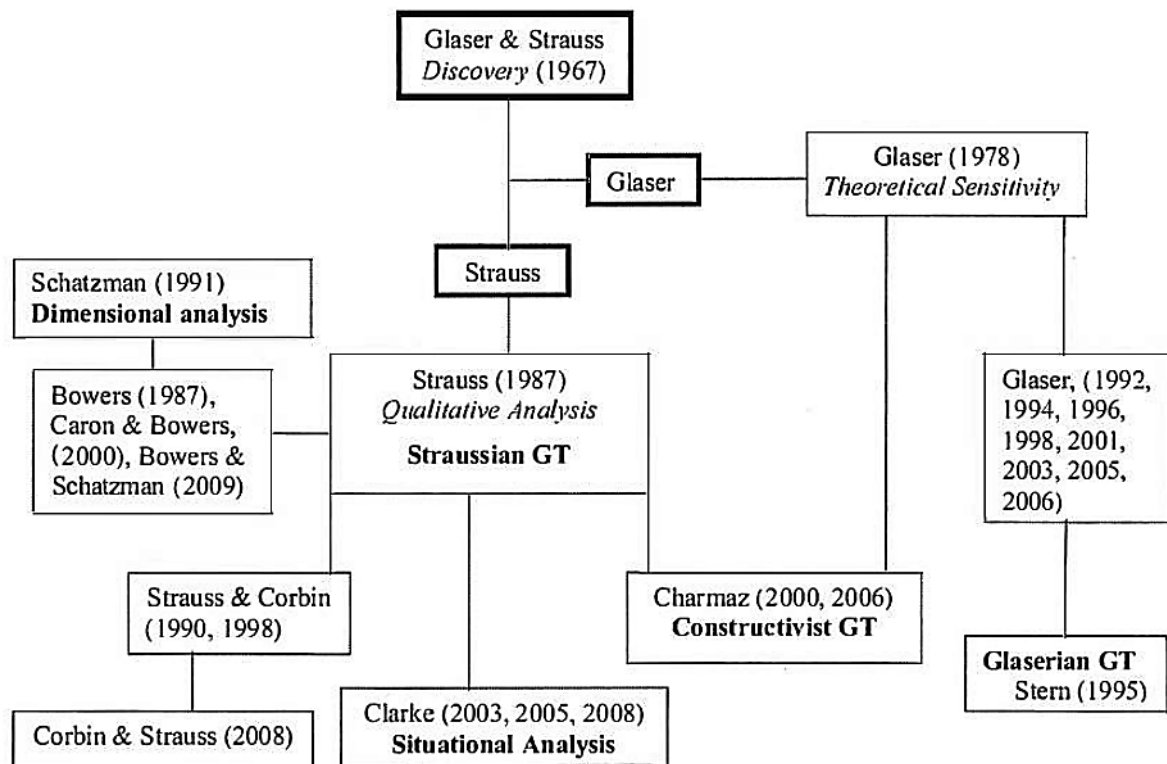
Glaser & Strauss
*Discovery* (1967)

Glaser

Glaser (1978)
*Theoretical Sensitivity*

Schatzman (1991)
**Dimensional analysis**

Strauss

Bowers (1987), Caron & Bowers, (2000), Bowers & Schatzman (2009)

Strauss (1987)
*Qualitative Analysis*
**Straussian GT**

Glaser, (1992, 1994, 1996, 1998, 2001, 2003, 2005, 2006)

Strauss & Corbin (1990, 1998)

Charmaz (2000, 2006)
**Constructivist GT**

**Glaserian GT**
Stern (1995)

Corbin & Strauss (2008)

Clarke (2003, 2005, 2008)
**Situational Analysis**